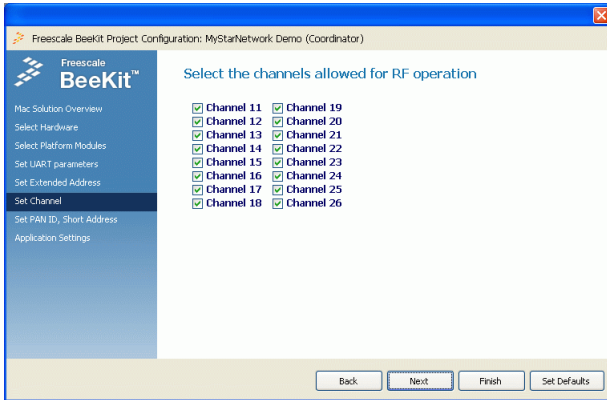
Freescale BeeKit Project Configuration: MyStarNetwork Demo (Coordinator)

Freescale
BeeKit™

Mac Solution Overview
Select Hardware
Select Platform Modules
Set UART parameters
Set Extended Address
Set Channel
Set PAN ID, Short Address
Application Settings

Select the channels allowed for RF operation

Channel 11
Channel 12
Channel 13
Channel 14
Channel 15
Channel 16
Channel 17
Channel 18

Channel 19
Channel 20
Channel 21
Channel 22
Channel 23
Channel 24
Channel 25
Channel 26

Back
Next
Finish
Set Defaults